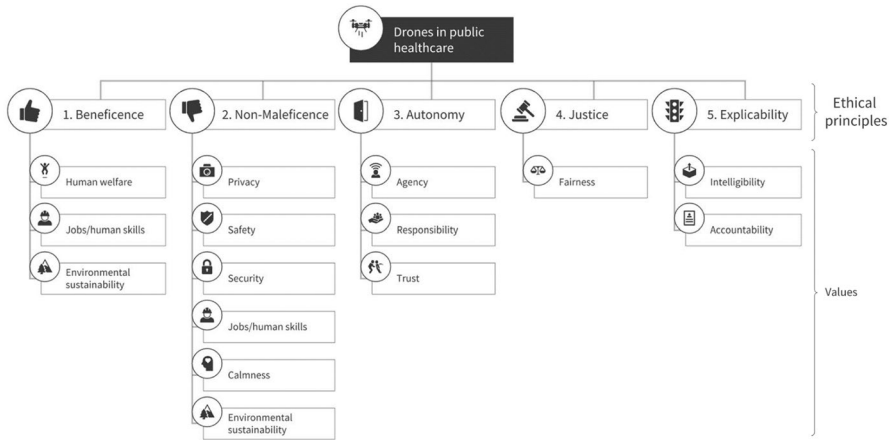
Drones in public healthcare

1. Beneficence

Human welfare

Jobs/human skills

Environmental sustainability

2. Non-Maleficence

Privacy

Safety

Security

Jobs/human skills

Calmness

Environmental sustainability

3. Autonomy

Agency

Responsibility

Trust

4. Justice

Fairness

5. Explicability

Intelligibility

Accountability

Ethical principles

Values